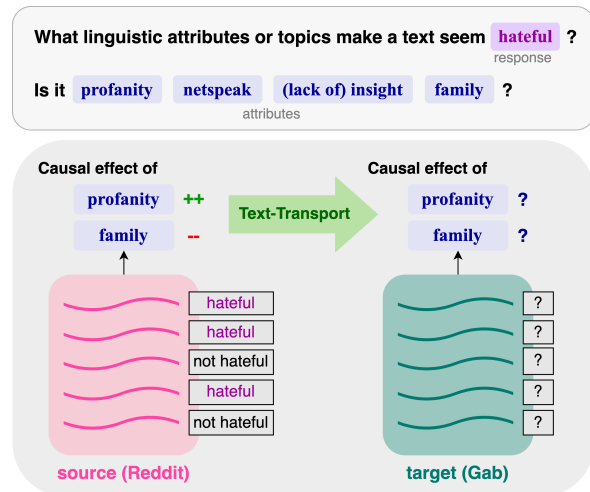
What linguistic attributes or topics make a text seem hateful ?
response

Is it profanity netspeak (lack of) insight family ?
attributes

Causal effect of
profanity ++
family --

Text-Transport

Causal effect of
profanity ?
family ?

hateful
hateful
not hateful
hateful
not hateful

?
?
?
?
?

source (Reddit)

target (Gab)